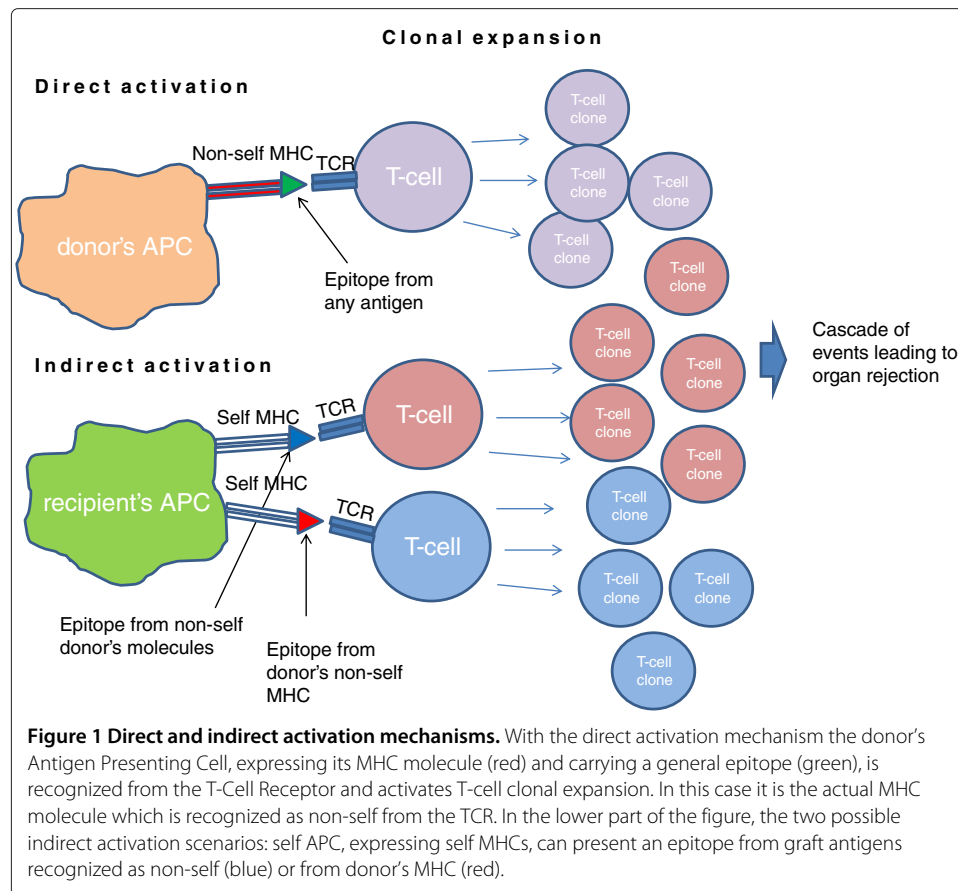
Clonal expansion

Direct activation

Non-self MHC

TCR

T-cell

donor's APC

Epitope from any antigen

T-cell clone

T-cell clone

T-cell clone

T-cell clone

T-cell clone

Indirect activation

Self MHC

TCR

T-cell

recipient's APC

Self MHC

TCR

T-cell

Epitope from non-self donor's molecules

Epitope from donor's non-self MHC

T-cell clone

T-cell clone

T-cell clone

T-cell clone

T-cell clone

T-cell clone

T-cell clone

T-cell clone

Cascade of events leading to organ rejection

**Figure 1 Direct and indirect activation mechanisms.** With the direct activation mechanism the donor's Antigen Presenting Cell, expressing its MHC molecule (red) and carrying a general epitope (green), is recognized from the T-Cell Receptor and activates T-cell clonal expansion. In this case it is the actual MHC molecule which is recognized as non-self from the TCR. In the lower part of the figure, the two possible indirect activation scenarios: self APC, expressing self MHCs, can present an epitope from graft antigens recognized as non-self (blue) or from donor's MHC (red).